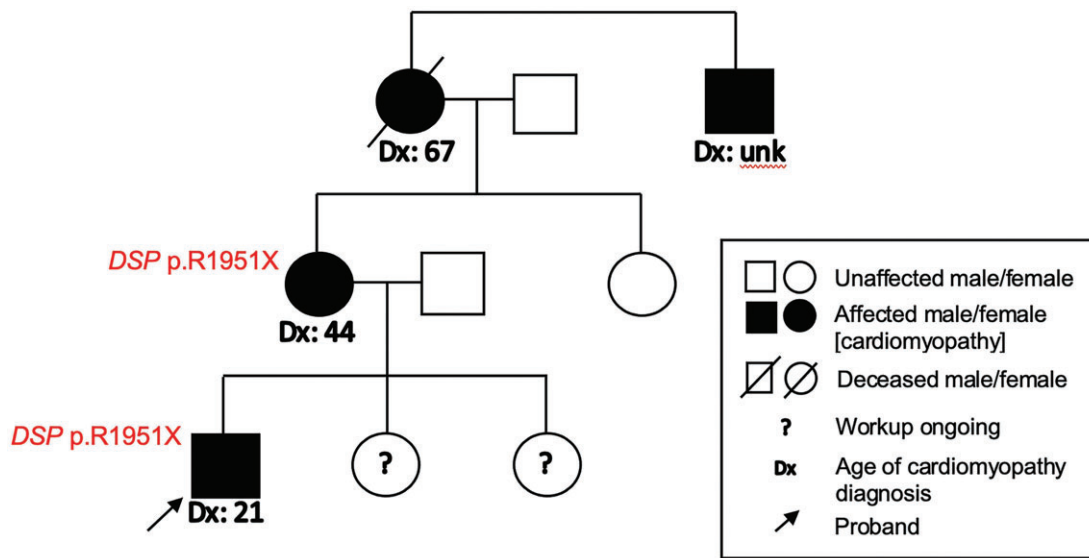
Dx: 67

Dx: unk

*DSP* p.R1951X

Dx: 44

*DSP* p.R1951X

?

?

Dx: 21

Unaffected male/female

Affected male/female [cardiomyopathy]

Deceased male/female

? Workup ongoing

Dx Age of cardiomyopathy diagnosis

Proband